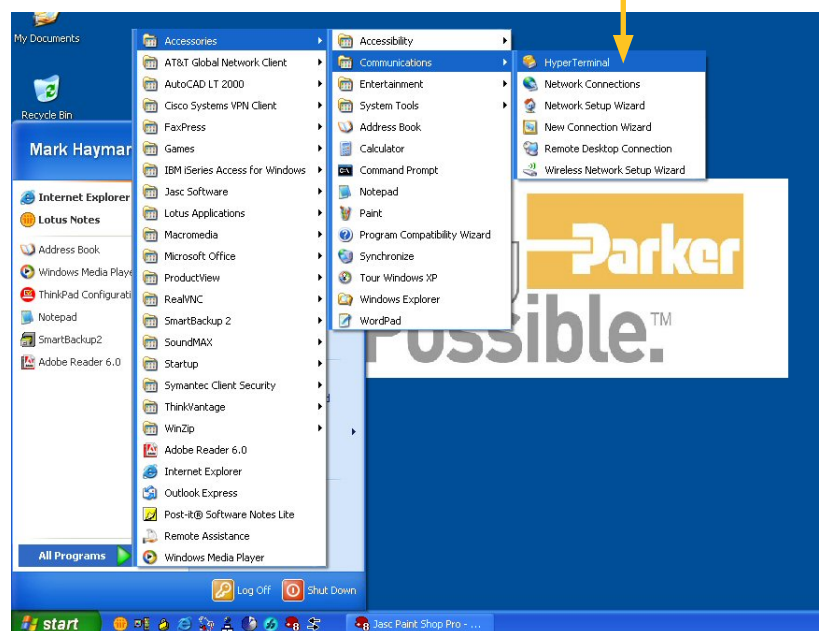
My Documents

Recycle Bin

Mark Hayman

Internet Explorer
Lotus Notes
Address Book
Windows Media Playe
ThinkPad Configurati
Notepad
SmartBackup2
Adobe Reader 6.0

All Programs

Accessories
AT&T Global Network Client
AutoCAD LT 2000
Cisco Systems VPN Client
FaxPress
Games
IBM iSeries Access for Windows
Jasc Software
Lotus Applications
Macromedia
Microsoft Office
ProductView
RealVNC
SmartBackup 2
SoundMAX
Startup
Symantec Client Security
ThinkVantage
WinZip
Adobe Reader 6.0
Internet Explorer
Outlook Express
Post-it® Software Notes Lite
Remote Assistance
Windows Media Player

Accessibility
Communications
Entertainment
System Tools
Address Book
Calculator
Command Prompt
Notepad
Paint
Program Compatibility Wizard
Synchronize
Tour Windows XP
Windows Explorer
WordPad

HyperTerminal
Network Connections
Network Setup Wizard
New Connection Wizard
Remote Desktop Connection
Wireless Network Setup Wizard

Parker
Possible.™

Log Off
Shut Down

start
Jasc Paint Shop Pro - ...